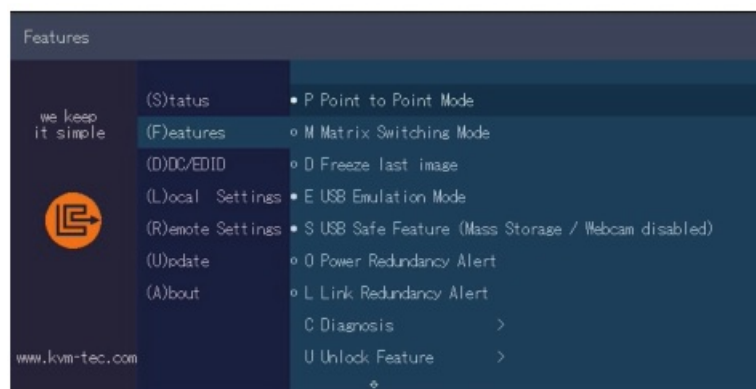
Features

we keep
it simple

www.kvm-tec.com

(S)tatus
(F)eatures
(D)DC/EDID
(L)ocal Settings
(R)emote Settings
(U)pdate
(A)bout

• P Point to Point Mode
○ M Matrix Switching Mode
○ D Freeze last image
• E USB Emulation Mode
• S USB Safe Feature (Mass Storage / Webcam disabled)
○ O Power Redundancy Alert
○ L Link Redundancy Alert
C Diagnosis >
U Unlock Feature >
◇